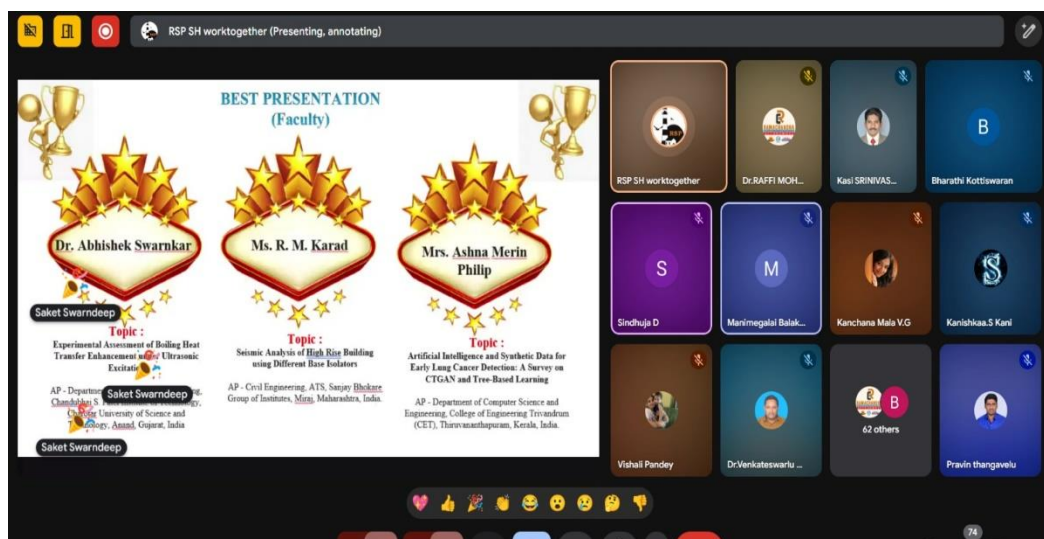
RSP SH worktogether (Presenting, annotating)

BEST PRESENTATION
(Faculty)

Dr. Abhishek Swarnkar

Saket Swarndeep

Topic :
Experimental Assessment of Boiling Heat Transfer Enhancement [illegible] Ultrasonic Excitati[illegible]

AP - Departm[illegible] Saket Swarndeep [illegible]g, Chandubha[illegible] S. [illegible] Ch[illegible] University of Science and T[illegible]ology, Anand, Gujarat, India

Saket Swarndeep

Ms. R. M. Karad

Topic :
Seismic Analysis of High Rise Building using Different Base Isolators

AP - Civil Engineering, ATS, Sanjay Bhokare Group of Institutes, Miraj, Maharashtra, India.

Mrs. Ashna Merin Philip

Topic :
Artificial Intelligence and Synthetic Data for Early Lung Cancer Detection: A Survey on CTGAN and Tree-Based Learning

AP - Department of Computer Science and Engineering, College of Engineering Trivandrum (CET), Thiruvananthapuram, Kerala, India.

RSP SH worktogether
Dr.RAFFI MOH...
Kasi SRINIVAS...
B
Bharathi Kottiswaran
S
Sindhuja D
M
Manimegalai Balak...
Kanchana Mala V.G
Kanishkaa.S Kani
Vishali Pandey
Dr.Venkateswarlu ...
B
62 others
Pravin thangavelu
74